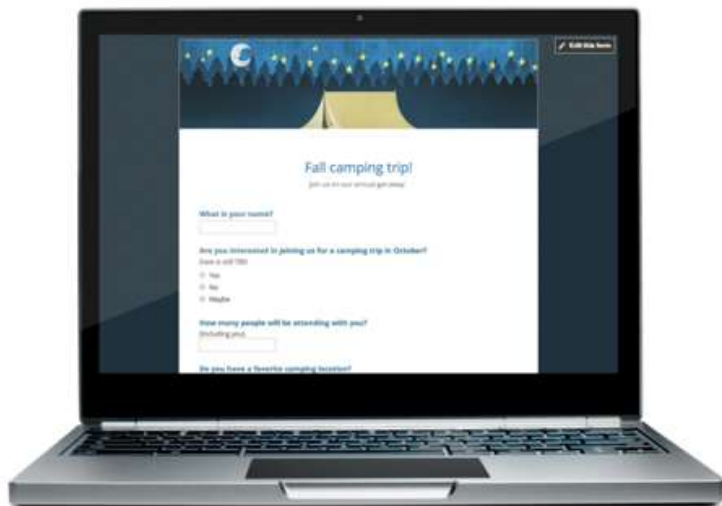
Edit this form

Fall camping trip!

Join us on our annual getaway

What is your name?

Are you interested in joining us for a camping trip in October?

Date is still TBD

Yes

No

Maybe

How many people will be attending with you?

(including you)

Do you have a favorite camping location?